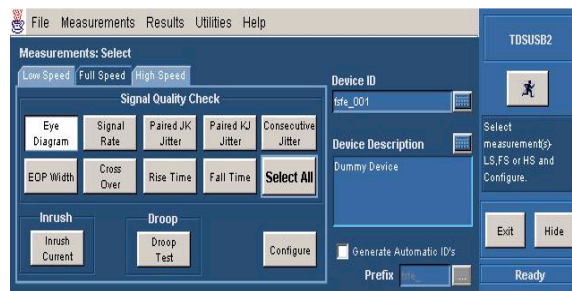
File Measurements Results Utilities Help

Measurements: Select

TDSUSB2

Low Speed Full Speed High Speed

Signal Quality Check

Eye Diagram

Signal Rate

Paired JK Jitter

Paired KJ Jitter

Consecutive Jitter

EOP Width

Cross Over

Rise Time

Fall Time

Select All

Inrush

Inrush Current

Droop

Droop Test

Configure

Device ID

fsfe_001

Device Description

Dummy Device

Generate Automatic ID's

Prefix fsfe_

Select measurement(s)-LS,FS or HS and Configure.

Exit

Hide

Ready